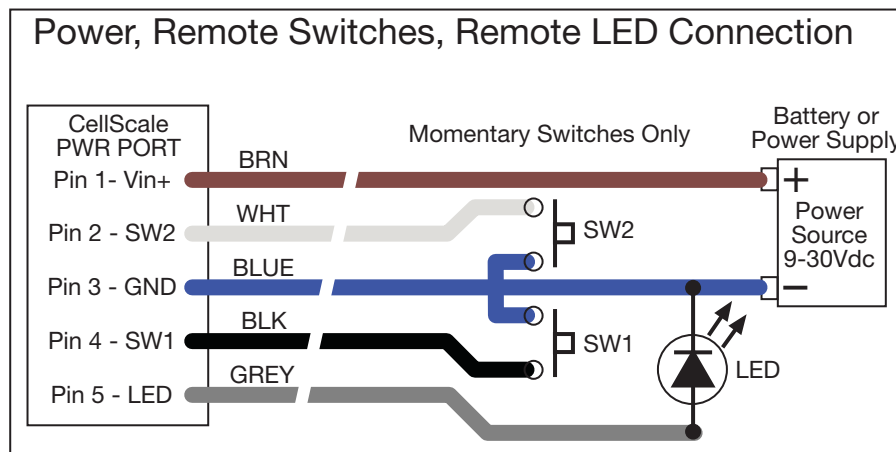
Power, Remote Switches, Remote LED Connection

CellScale PWR PORT

Pin 1- Vin+

Pin 2 - SW2

Pin 3 - GND

Pin 4 - SW1

Pin 5 - LED

Momentary Switches Only

BRN

WHT

BLUE

BLK

GREY

SW2

SW1

LED

Battery or Power Supply

+

Power Source 9-30Vdc

−